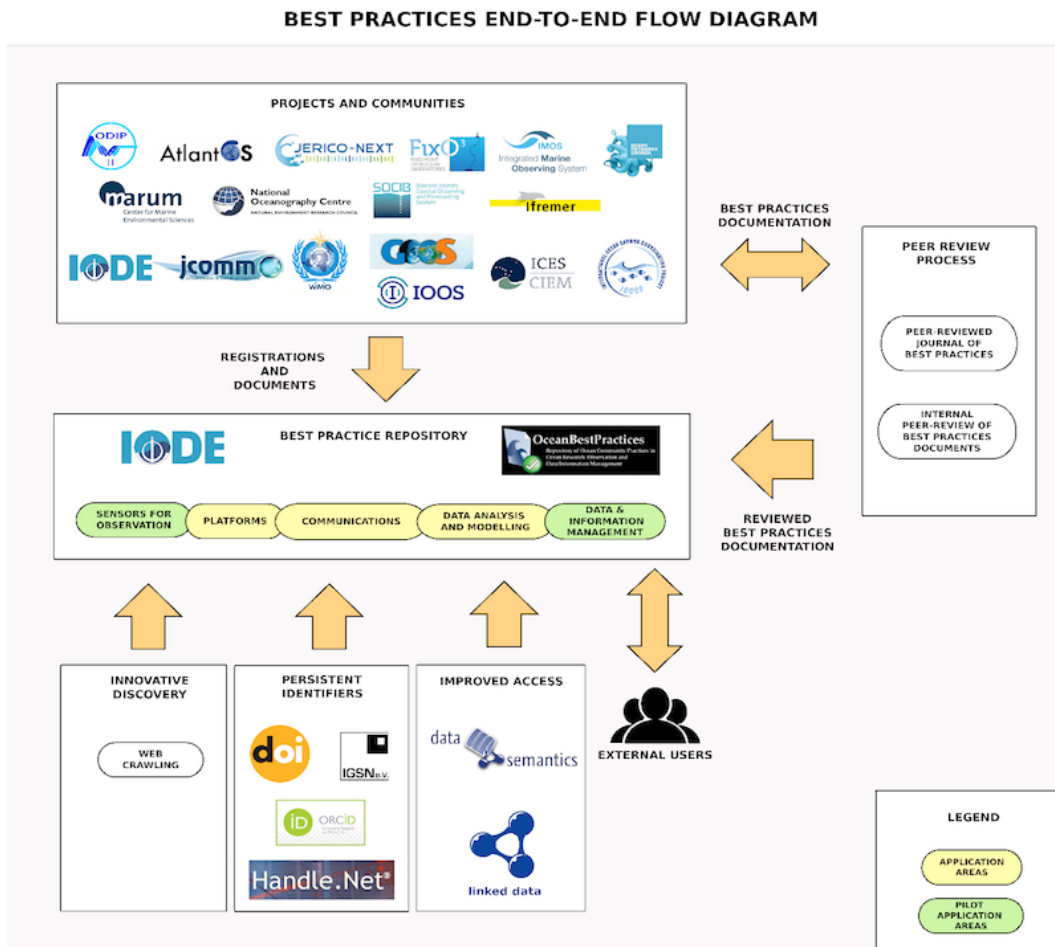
BEST PRACTICES END-TO-END FLOW DIAGRAM

PROJECTS AND COMMUNITIES

ODIP II

AtlantOS

JERICO-NEXT

FixO³

IMOS Integrated Marine Observing System

marum Center for Marine Environmental Sciences

National Oceanography Centre NATURAL ENVIRONMENT RESEARCH COUNCIL

SOCIB

Ifremer

IODE

jcomm

WMO

GOOS

IOOS

ICES CIEM

BEST PRACTICES DOCUMENTATION

PEER REVIEW PROCESS

PEER-REVIEWED JOURNAL OF BEST PRACTICES

INTERNAL PEER-REVIEW OF BEST PRACTICES DOCUMENTS

REGISTRATIONS AND DOCUMENTS

IODE

BEST PRACTICE REPOSITORY

OceanBestPractices

SENSORS FOR OBSERVATION

PLATFORMS

COMMUNICATIONS

DATA ANALYSIS AND MODELLING

DATA & INFORMATION MANAGEMENT

REVIEWED BEST PRACTICES DOCUMENTATION

INNOVATIVE DISCOVERY

WEB CRAWLING

PERSISTENT IDENTIFIERS

doi

IGSN e.V.

iD ORCID

Handle.Net®

IMPROVED ACCESS

data semantics

linked data

EXTERNAL USERS

LEGEND

APPLICATION AREAS

PILOT APPLICATION AREAS